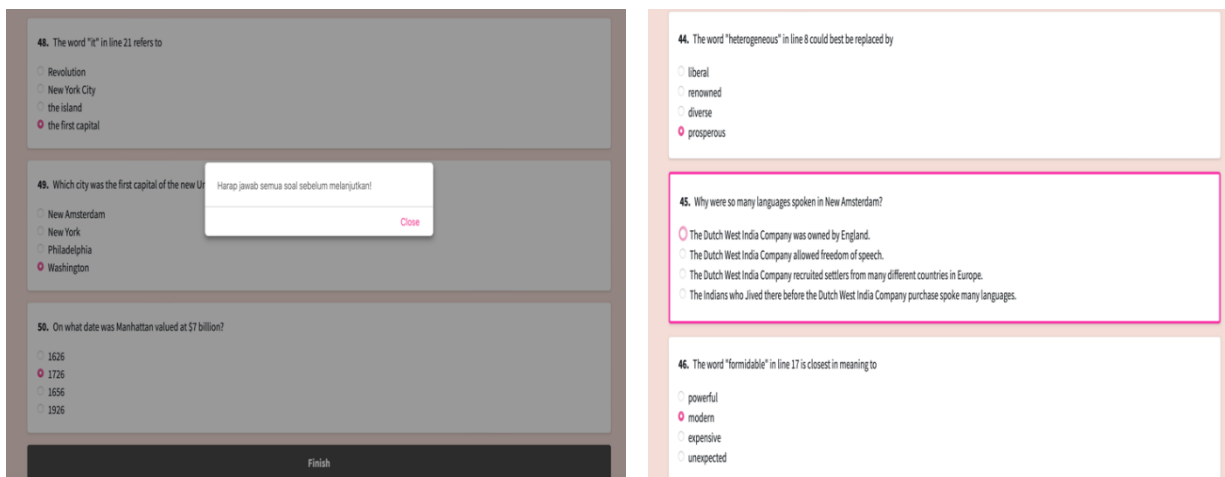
**48.** The word "it" in line 21 refers to

Revolution
New York City
the island
the first capital

**49.** Which city was the first capital of the new Ur

New Amsterdam
New York
Philadelphia
Washington

Harap jawab semua soal sebelum melanjutkan!

Close

**50.** On what date was Manhattan valued at $7 billion?

1626
1726
1656
1926

Finish

**44.** The word "heterogeneous" in line 8 could best be replaced by

liberal
renowned
diverse
prosperous

**45.** Why were so many languages spoken in New Amsterdam?

The Dutch West India Company was owned by England.
The Dutch West India Company allowed freedom of speech.
The Dutch West India Company recruited settlers from many different countries in Europe.
The Indians who Jived there before the Dutch West India Company purchase spoke many languages.

**46.** The word "formidable" in line 17 is closest in meaning to

powerful
modern
expensive
unexpected